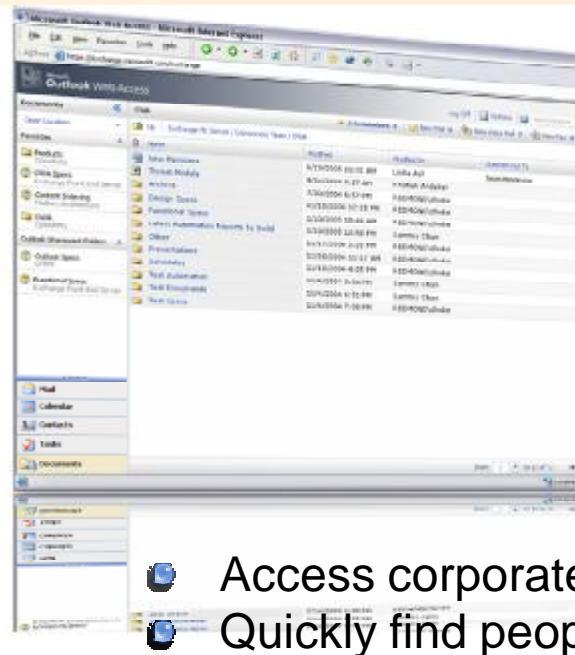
Microsoft Outlook Web Access - Microsoft Internet Explorer
File Edit View Favorites Tools Help
Outlook Web Access
Documents
Favorites
Products
Functional Specs
Title
Modified
Modified By
Mail
Calendar
Contacts
Tasks
Documents

Access corporate
Quickly find peop